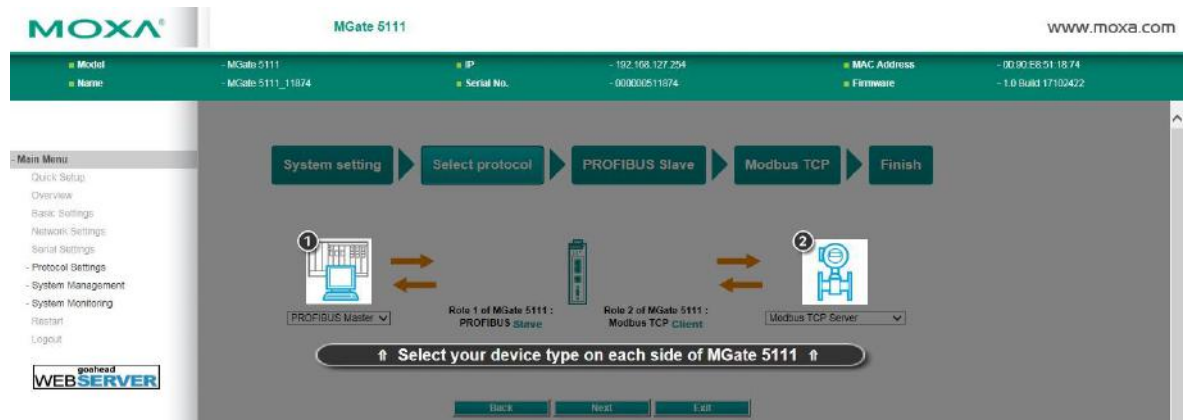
MOXA®

MGate 5111

www.moxa.com

| Model | - MGate 5111 | IP | - 192.168.127.254 | MAC Address | - 00:90:E8:51:18:74 |
|---|---|---|---|---|---|
| Name | - MGate 5111_11874 | Serial No. | - 000000511874 | Firmware | - 1.0 Build 17102422 |

- Main Menu
Quick Setup
Overview
Basic Settings
Network Settings
Serial Settings
- Protocol Settings
- System Management
- System Monitoring
Restart
Logout

goahead WEBSERVER

System setting

Select protocol

PROFIBUS Slave

Modbus TCP

Finish

1

2

PROFIBUS Master

Role 1 of MGate 5111 : PROFIBUS Slave

Role 2 of MGate 5111 : Modbus TCP Client

Modbus TCP Server

⇑ Select your device type on each side of MGate 5111 ⇑

Back

Next

Exit